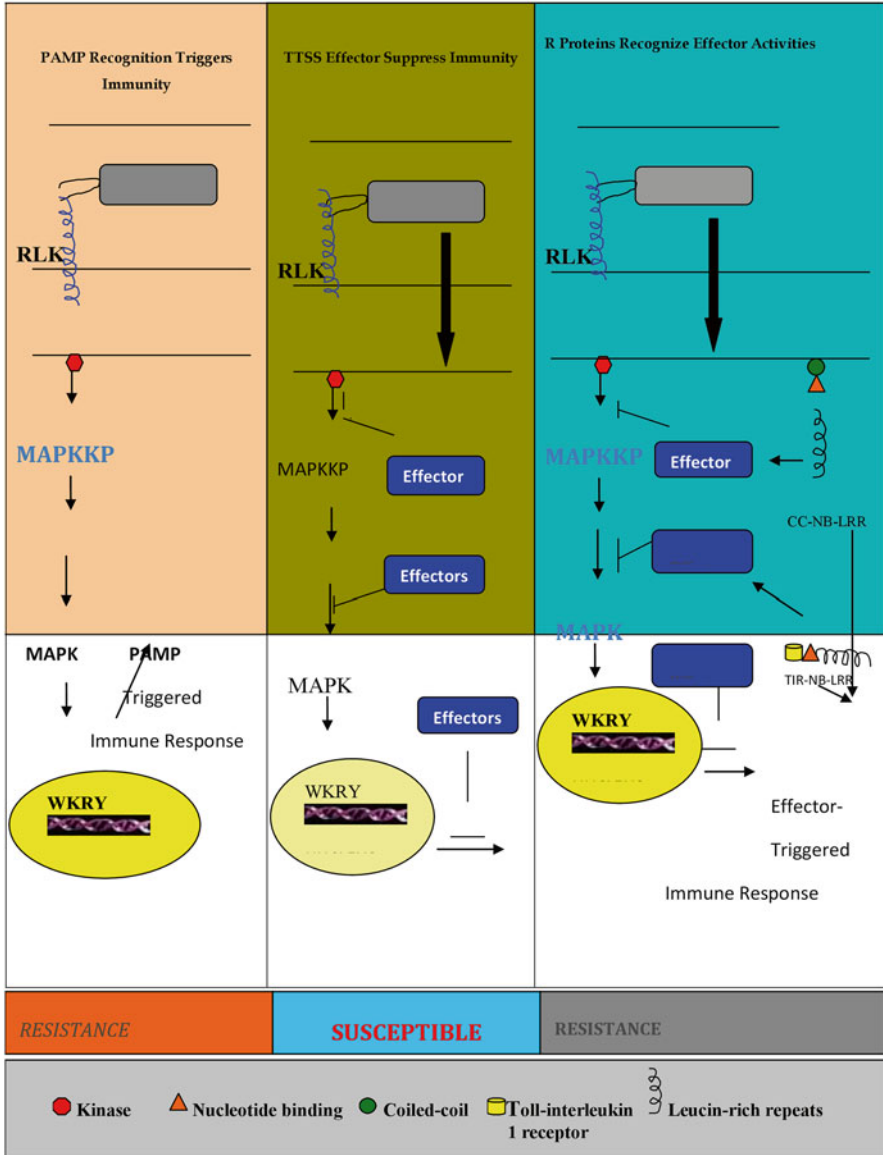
PAMP Recognition Triggers Immunity

RLK

MAPKKP

MAPK

PAMP Triggered Immune Response

WKRY

TTSS Effector Suppress Immunity

RLK

MAPKKP

Effector

Effectors

MAPK

Effectors

WKRY

R Proteins Recognize Effector Activities

RLK

MAPKKP

Effector

CC-NB-LRR

MAPK

TIR-NB-LRR

WKRY

Effector-Triggered Immune Response

RESISTANCE

SUSCEPTIBLE

RESISTANCE

Kinase

Nucleotide binding

Coiled-coil

Toll-interleukin 1 receptor

Leucin-rich repeats